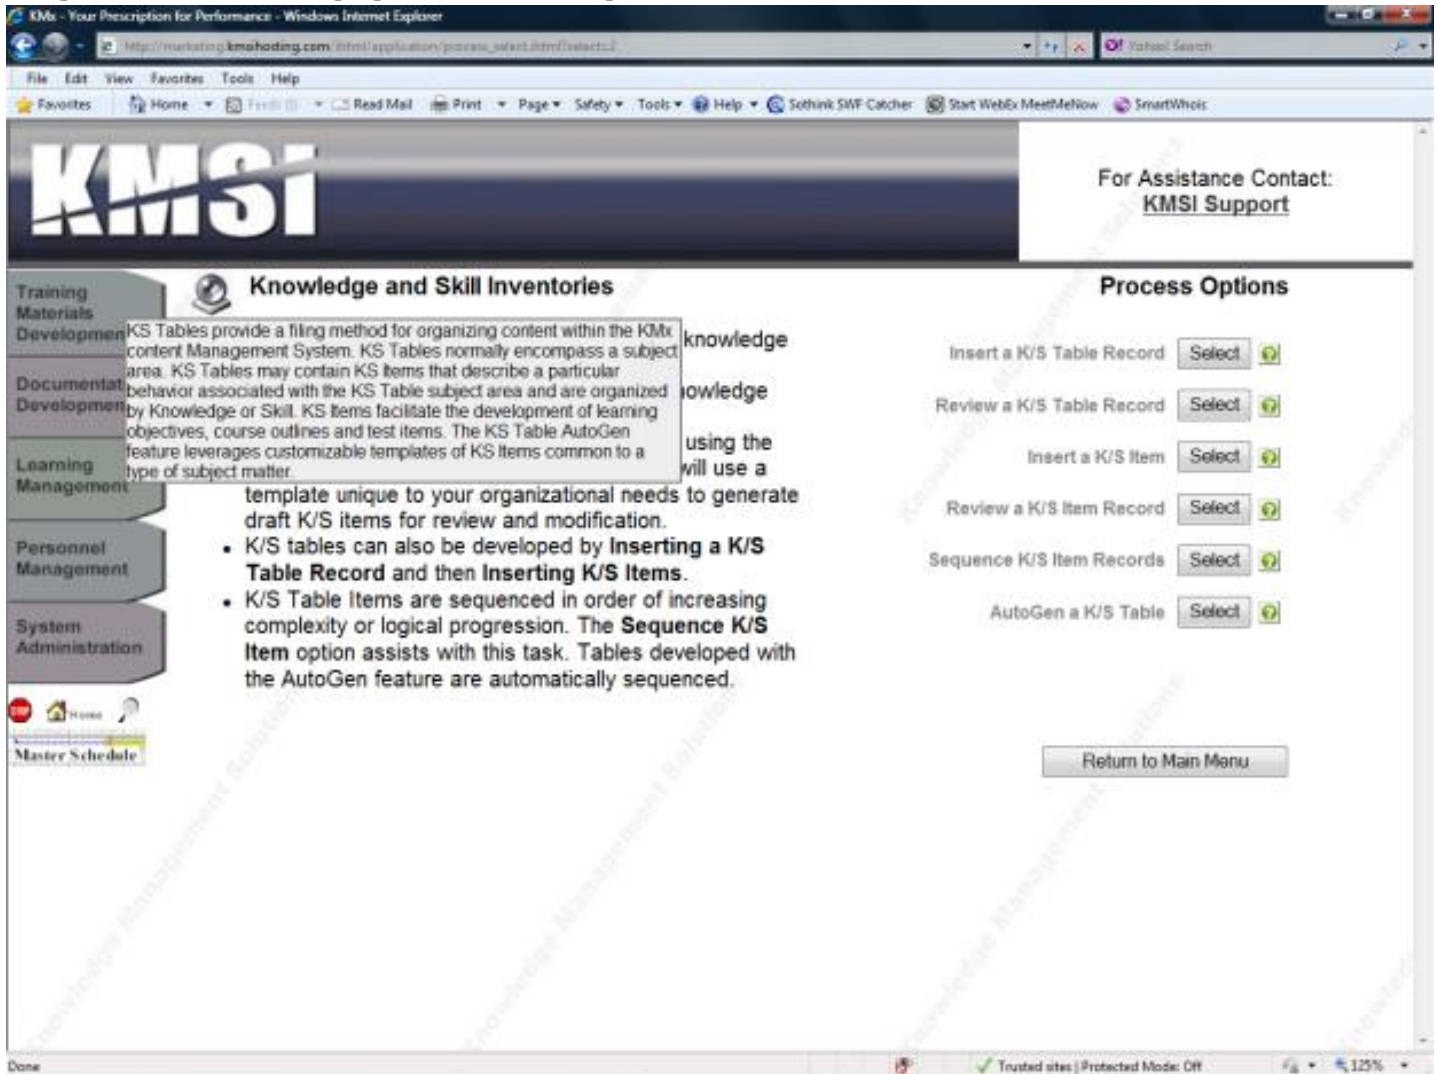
KMx - Your Prescription for Performance - Windows Internet Explorer

http://marketing.kmsihosting.com/html/application/process_select.html?select=2

Yahoo! Search

File Edit View Favorites Tools Help

Favorites | Home | Feeds (J) | Read Mail | Print | Page | Safety | Tools | Help | Sothink SWF Catcher | Start WebEx MeetMeNow | SmartWhois

KMSI

For Assistance Contact:
KMSI Support

Training Materials Development

Documentation Development

Learning Management

Personnel Management

System Administration

Home

Master Schedule

Knowledge and Skill Inventories

KS Tables provide a filing method for organizing content within the KMx content Management System. KS Tables normally encompass a subject area. KS Tables may contain KS Items that describe a particular behavior associated with the KS Table subject area and are organized by Knowledge or Skill. KS Items facilitate the development of learning objectives, course outlines and test items. The KS Table AutoGen feature leverages customizable templates of KS Items common to a type of subject matter.

knowledge

owledge

using the

will use a template unique to your organizational needs to generate draft K/S items for review and modification.

• K/S tables can also be developed by **Inserting a K/S Table Record** and then **Inserting K/S Items**.

• K/S Table Items are sequenced in order of increasing complexity or logical progression. The **Sequence K/S Item** option assists with this task. Tables developed with the AutoGen feature are automatically sequenced.

Process Options

Insert a K/S Table Record Select

Review a K/S Table Record Select

Insert a K/S Item Select

Review a K/S Item Record Select

Sequence K/S Item Records Select

AutoGen a K/S Table Select

Return to Main Menu

Done

Trusted sites | Protected Mode: Off

125%